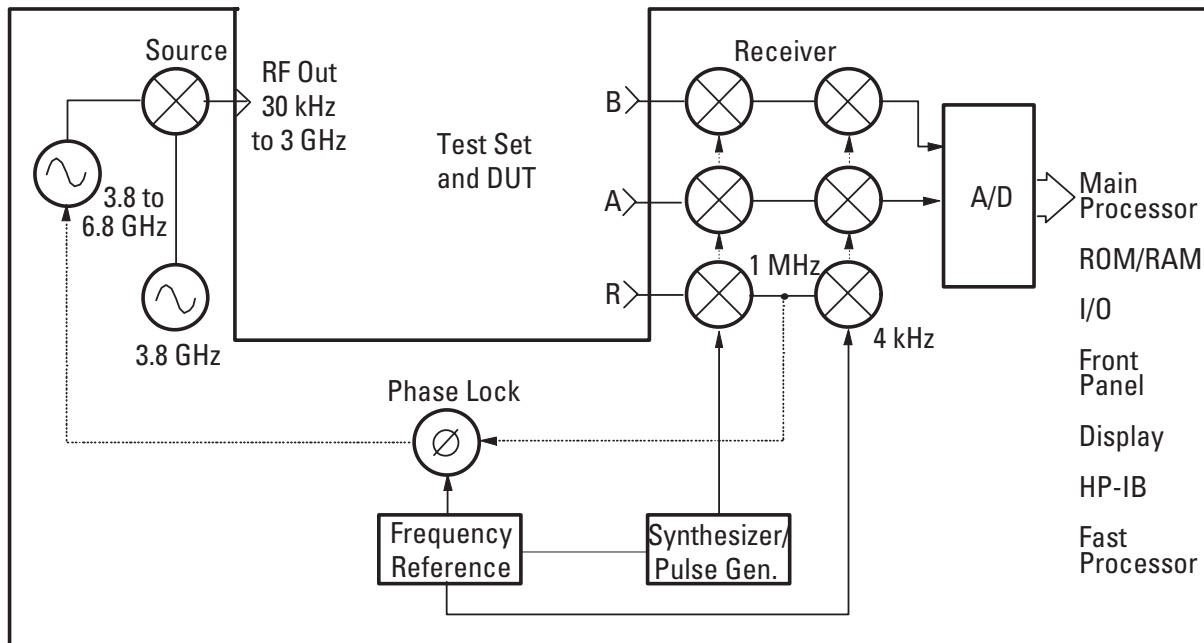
Source

RF Out
30 kHz
to 3 GHz

3.8 to
6.8 GHz

3.8 GHz

Test Set
and DUT

Receiver

B

A

R

1 MHz

4 kHz

A/D

Main
Processor

ROM/RAM

I/O

Front
Panel

Display

HP-IB

Fast
Processor

Phase Lock

Frequency
Reference

Synthesizer/
Pulse Gen.